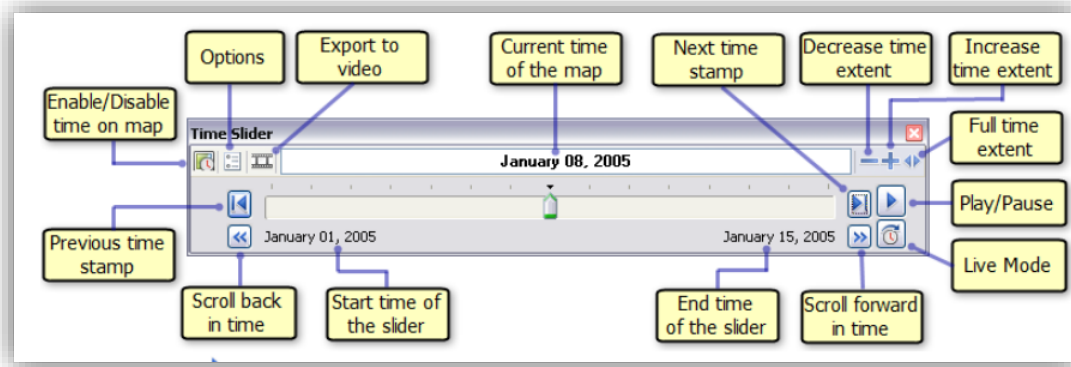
Options

Export to video

Current time of the map

Next time stamp

Decrease time extent

Increase time extent

Enable/Disable time on map

Time Slider

January 08, 2005

Full time extent

Play/Pause

Previous time stamp

January 01, 2005

January 15, 2005

Live Mode

Scroll back in time

Start time of the slider

End time of the slider

Scroll forward in time